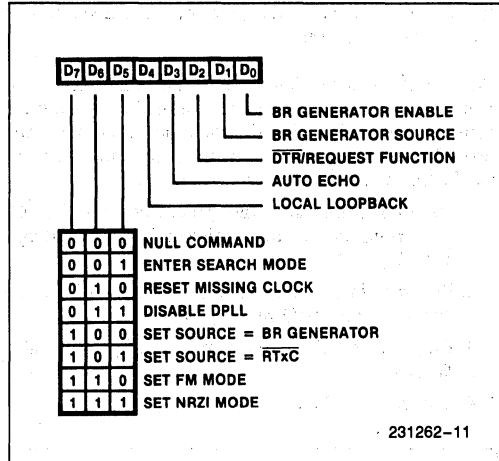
| $D_7$ | $D_6$ | $D_5$ | $D_4$ | $D_3$ | $D_2$ | $D_1$ | $D_0$ |
|---|---|---|---|---|---|---|---|

BR GENERATOR ENABLE
BR GENERATOR SOURCE
$\overline{DTR}$/REQUEST FUNCTION
AUTO ECHO
LOCAL LOOPBACK

| | | | |
|---|---|---|---|
| 0 | 0 | 0 | NULL COMMAND |
| 0 | 0 | 1 | ENTER SEARCH MODE |
| 0 | 1 | 0 | RESET MISSING CLOCK |
| 0 | 1 | 1 | DISABLE DPLL |
| 1 | 0 | 0 | SET SOURCE = BR GENERATOR |
| 1 | 0 | 1 | SET SOURCE = $\overline{RTxC}$ |
| 1 | 1 | 0 | SET FM MODE |
| 1 | 1 | 1 | SET NRZI MODE |

231262–11